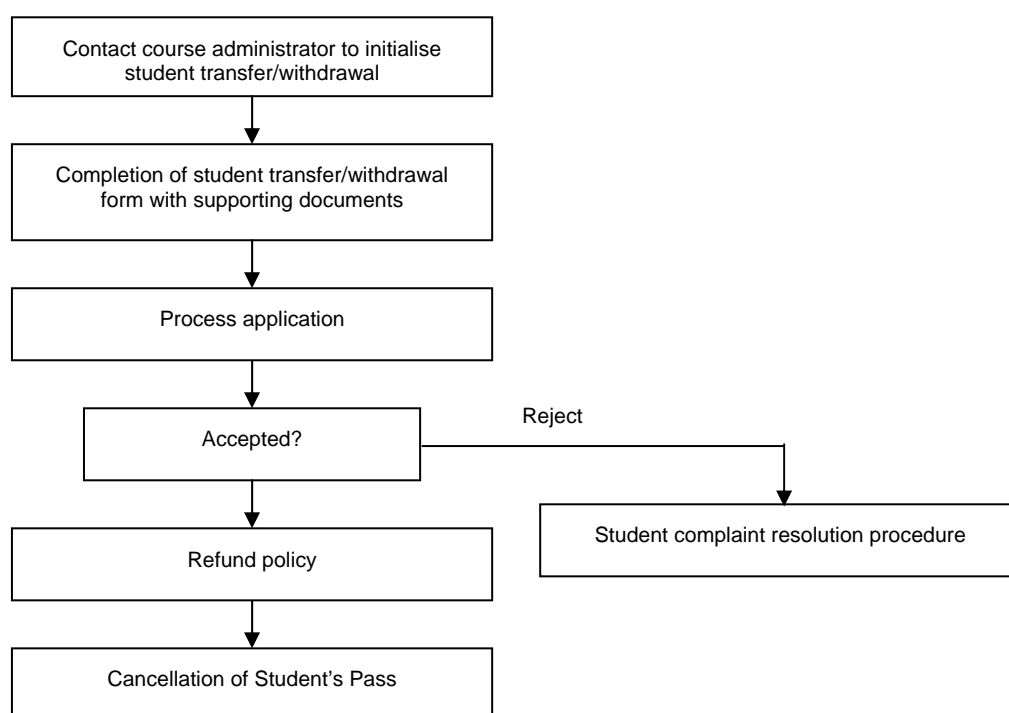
Contact course administrator to initialise student transfer/withdrawal

Completion of student transfer/withdrawal form with supporting documents

Process application

Accepted?

Reject

Student complaint resolution procedure

Refund policy

Cancellation of Student's Pass